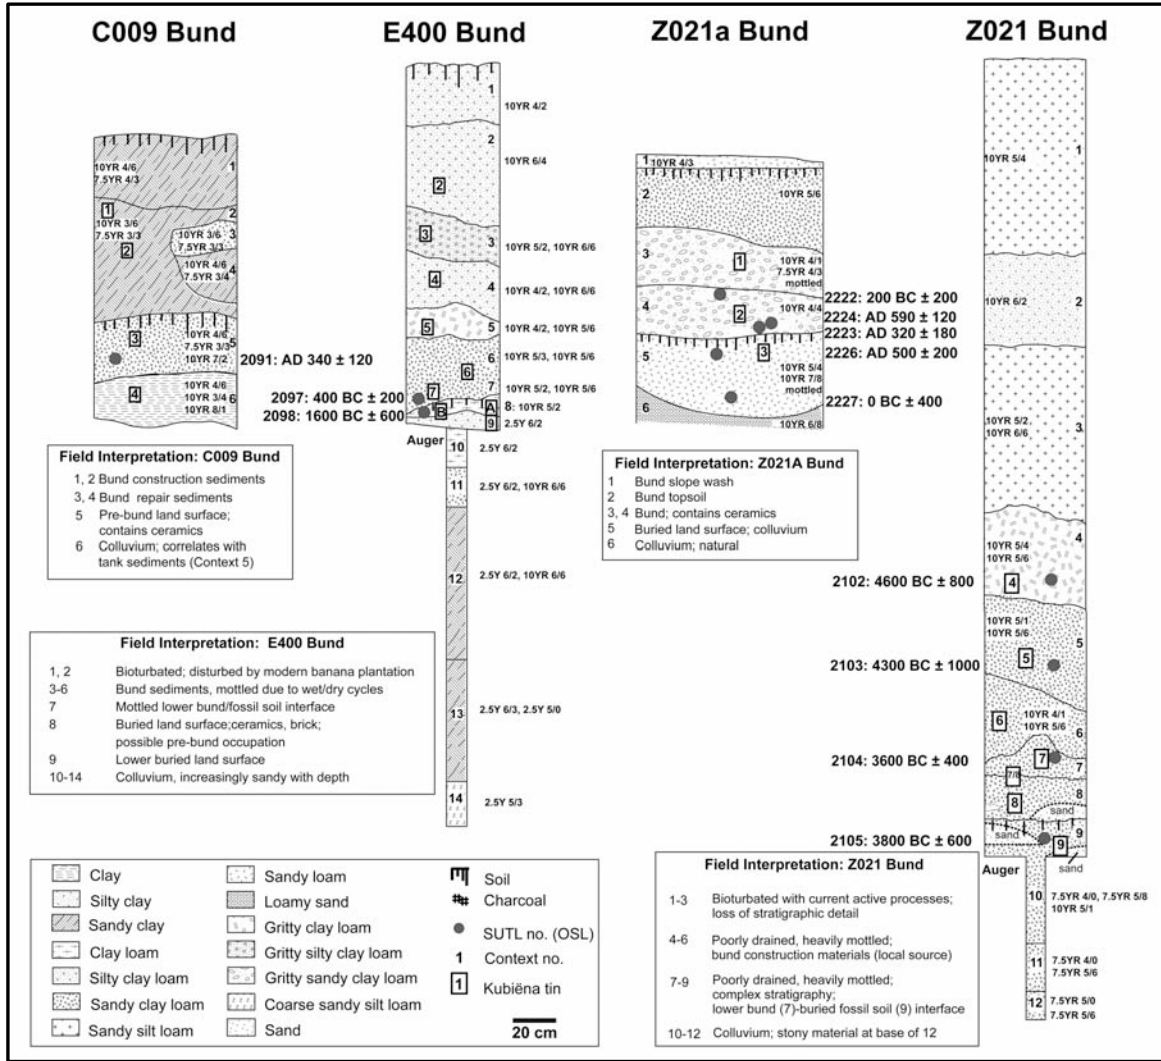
C009 Bund

1
10YR 4/6
7.5YR 4/3
2
1
10YR 3/6
7.5YR 3/3
2
10YR 3/6
7.5YR 3/3
3
10YR 4/6
7.5YR 3/4
4
3
10YR 4/6
7.5YR 3/3
5
10YR 7/2
2091: AD 340 ± 120
4
10YR 4/6
10YR 3/4
6
10YR 8/1

Field Interpretation: C009 Bund
1, 2 Bund construction sediments
3, 4 Bund repair sediments
5 Pre-bund land surface; contains ceramics
6 Colluvium; correlates with tank sediments (Context 5)

E400 Bund

1
10YR 4/2
2
10YR 6/4
2
3
10YR 5/2, 10YR 6/6
3
4
10YR 4/2, 10YR 6/6
4
5
10YR 4/2, 10YR 5/6
5
6
10YR 5/3, 10YR 5/6
6
7
10YR 5/2, 10YR 5/6
7
2097: 400 BC ± 200
A
8: 10YR 5/2
2098: 1600 BC ± 600
B
9
2.5Y 6/2
Auger
10
2.5Y 6/2
11
2.5Y 6/2, 10YR 6/6
12
2.5Y 6/2, 10YR 6/6
13
2.5Y 6/3, 2.5Y 5/0
14
2.5Y 5/3

Field Interpretation: E400 Bund
1, 2 Bioturbated; disturbed by modern banana plantation
3-6 Bund sediments, mottled due to wet/dry cycles
7 Mottled lower bund/fossil soil interface
8 Buried land surface;ceramics, brick; possible pre-bund occupation
9 Lower buried land surface
10-14 Colluvium, increasingly sandy with depth

Z021a Bund

1 10YR 4/3
2
10YR 5/6
3
1
10YR 4/1
7.5YR 4/3
mottled
2222: 200 BC ± 200
4
2
10YR 4/4
2224: AD 590 ± 120
2223: AD 320 ± 180
5
3
2226: AD 500 ± 200
10YR 5/4
10YR 7/8
mottled
2227: 0 BC ± 400
6
10YR 6/8

Field Interpretation: Z021A Bund
1 Bund slope wash
2 Bund topsoil
3, 4 Bund; contains ceramics
5 Buried land surface; colluvium
6 Colluvium; natural

Z021 Bund

10YR 5/4
1
10YR 6/2
2
10YR 5/2,
10YR 6/6
3
10YR 5/4
10YR 5/6
4
2102: 4600 BC ± 800
4
10YR 5/1
10YR 5/6
5
2103: 4300 BC ± 1000
5
6
10YR 4/1
10YR 5/6
6
2104: 3600 BC ± 400
7
7
7/8
8
8
sand
sand
9
2105: 3800 BC ± 600
9
sand
Auger
10
7.5YR 4/0, 7.5YR 5/8
10YR 5/1
11
7.5YR 4/0
7.5YR 5/6
12
7.5YR 5/0
7.5YR 5/6

Field Interpretation: Z021 Bund
1-3 Bioturbated with current active processes; loss of stratigraphic detail
4-6 Poorly drained, heavily mottled; bund construction materials (local source)
7-9 Poorly drained, heavily mottled; complex stratigraphy; lower bund (7)-buried fossil soil (9) interface
10-12 Colluvium; stony material at base of 12

Clay
Silty clay
Sandy clay
Clay loam
Silty clay loam
Sandy clay loam
Sandy silt loam
Sandy loam
Loamy sand
Gritty clay loam
Gritty silty clay loam
Gritty sandy clay loam
Coarse sandy silt loam
Sand
Soil
Charcoal
SUTL no. (OSL)
1 Context no.
1 Kubiëna tin
20 cm